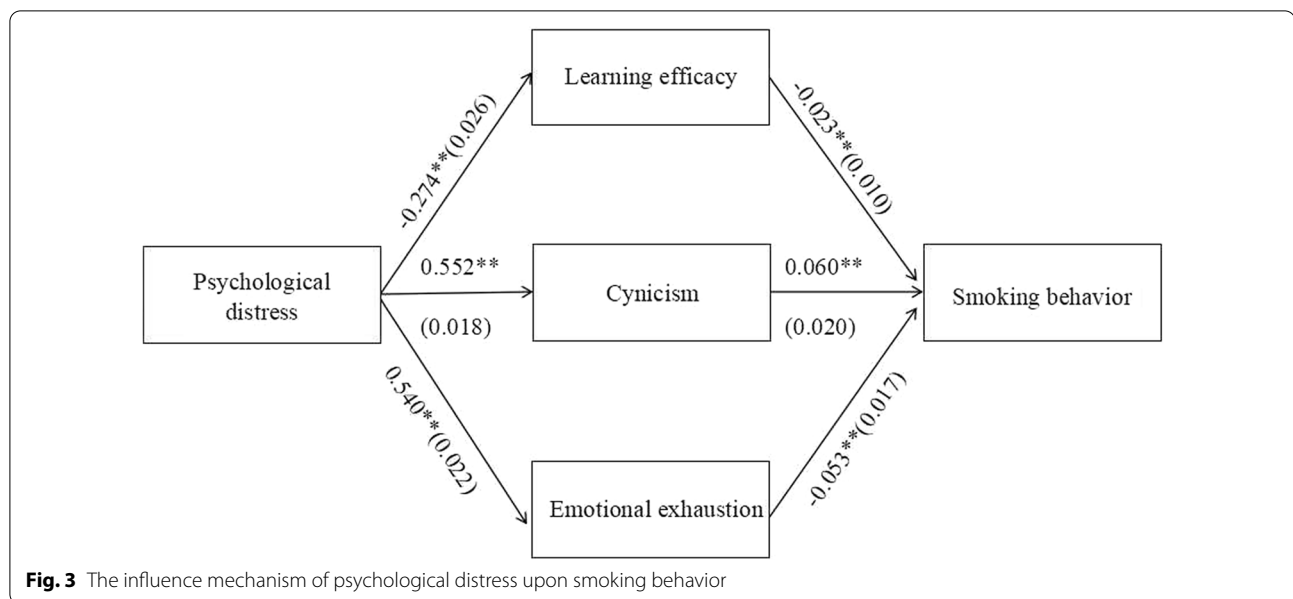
Learning efficacy

-0.274**(0.026)

-0.023**(0.010)

Psychological distress

0.552**

(0.018)

Cynicism

0.060**

(0.020)

Smoking behavior

0.540**(0.022)

-0.053**(0.017)

Emotional exhaustion

**Fig. 3** The influence mechanism of psychological distress upon smoking behavior